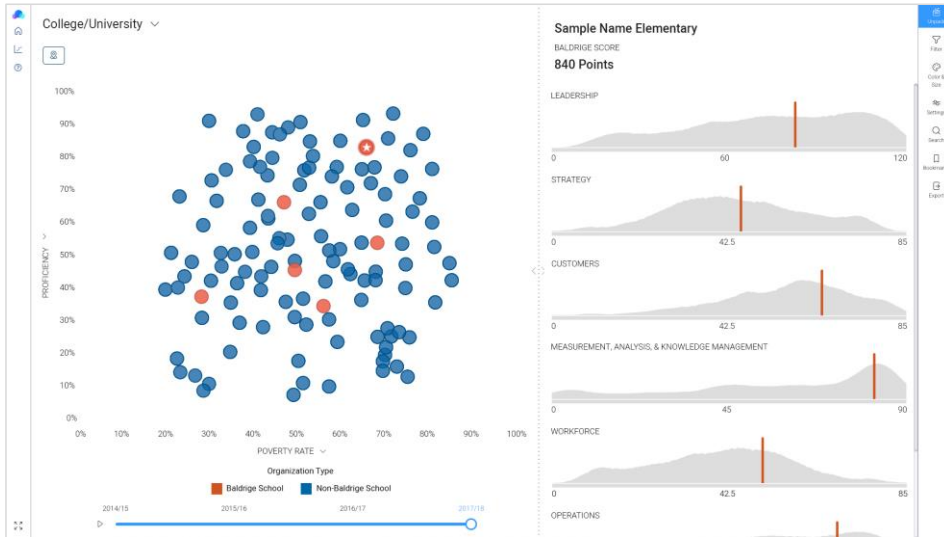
College/University

100%
90%
80%
70%
60%
50%
40%
30%
20%
10%
0%

PROFICIENCY

0% 10% 20% 30% 40% 50% 60% 70% 80% 90% 100%

POVERTY RATE

Organization Type

Baldrige School
Non-Baldrige School

2014/15 2015/16 2016/17 2017/18

Sample Name Elementary
BALDRIGE SCORE
840 Points

LEADERSHIP
0 60 120

STRATEGY
0 42.5 85

CUSTOMERS
0 42.5 85

MEASUREMENT, ANALYSIS, & KNOWLEDGE MANAGEMENT
0 45 90

WORKFORCE
0 42.5 85

OPERATIONS

Unse
Filter
Color & Size
Settings
Search
Bookmark
Export